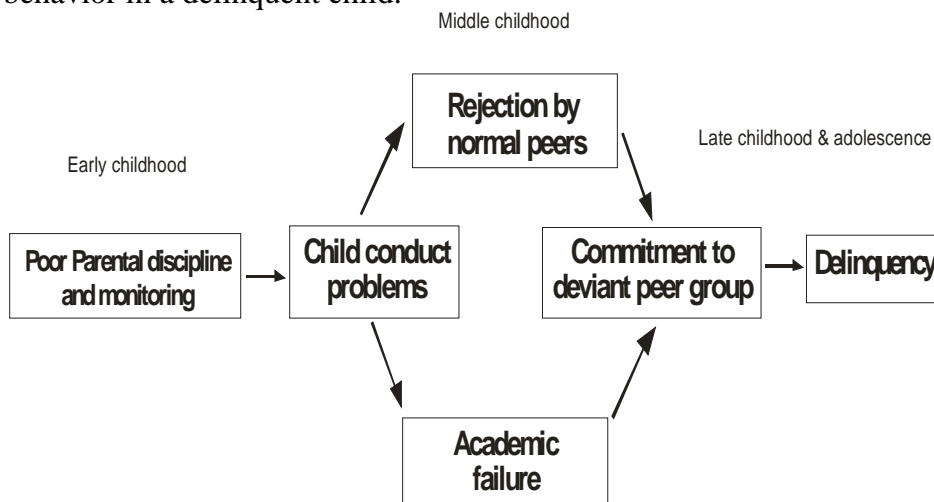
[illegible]

Middle childhood

Rejection by normal peers

Late childhood & adolescence

Early childhood

Poor Parental discipline and monitoring

Child conduct problems

Commitment to deviant peer group

Delinquency

Academic failure